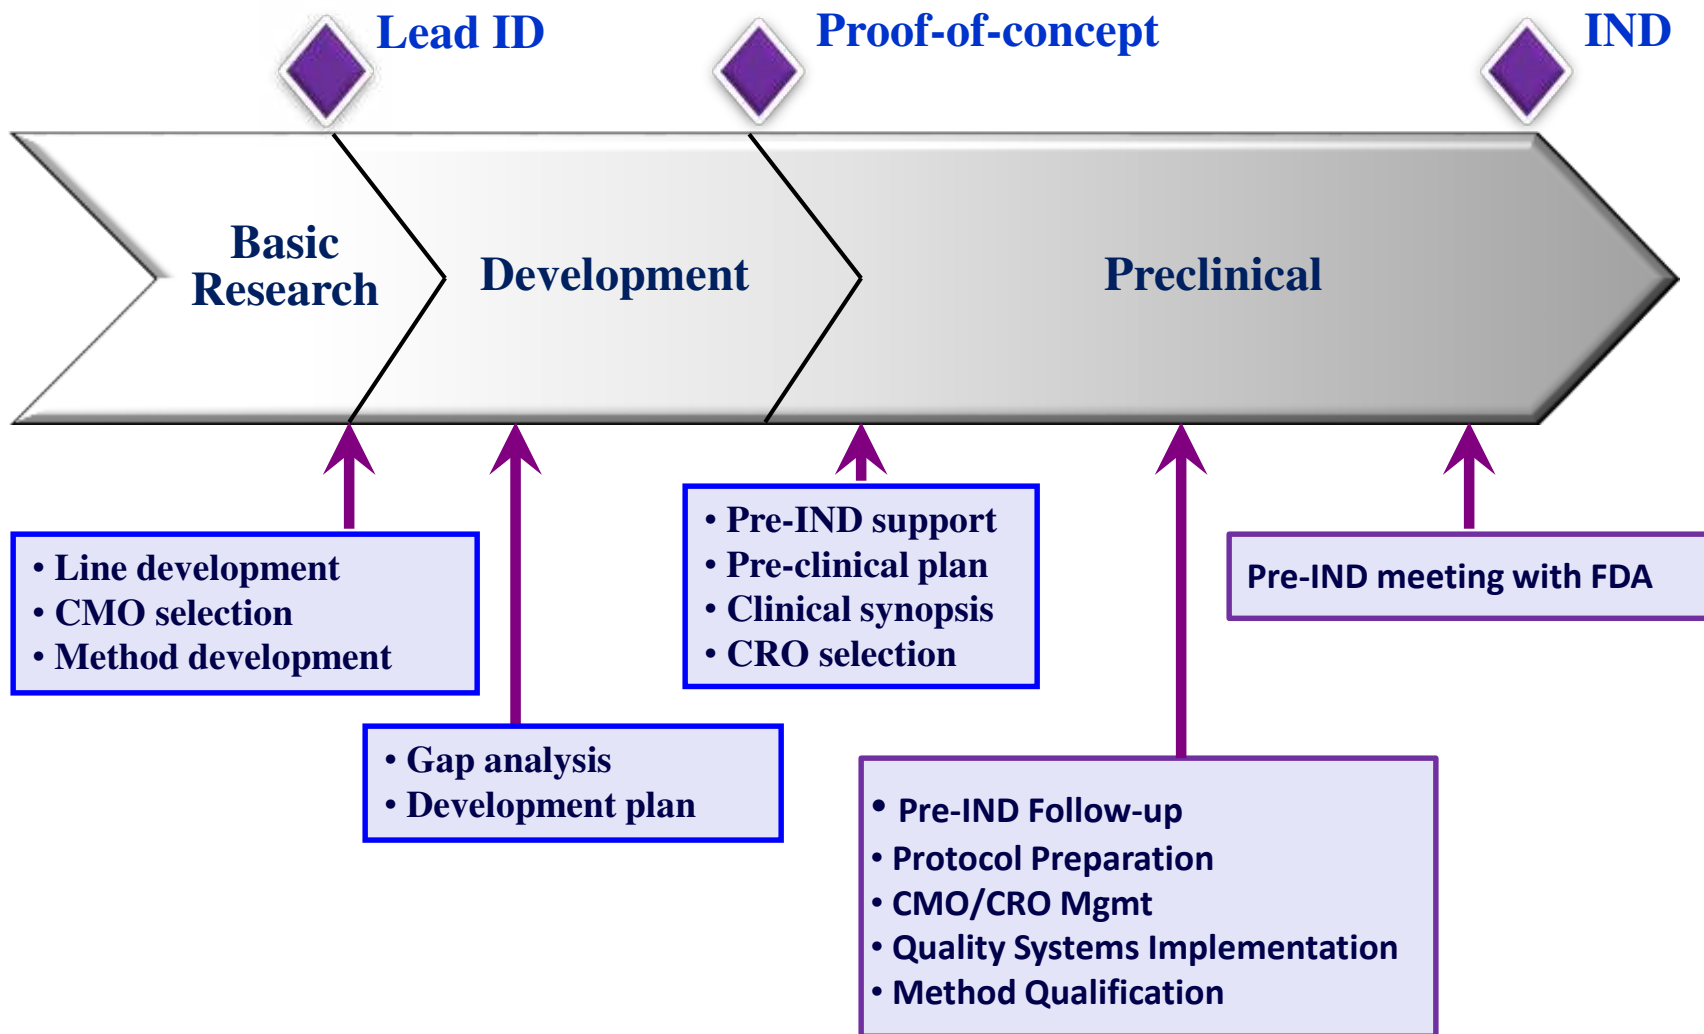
Lead ID

Proof-of-concept

IND

Basic Research

Development

Preclinical

• Line development
• CMO selection
• Method development

• Gap analysis
• Development plan

• Pre-IND support
• Pre-clinical plan
• Clinical synopsis
• CRO selection

Pre-IND meeting with FDA

• Pre-IND Follow-up
• Protocol Preparation
• CMO/CRO Mgmt
• Quality Systems Implementation
• Method Qualification